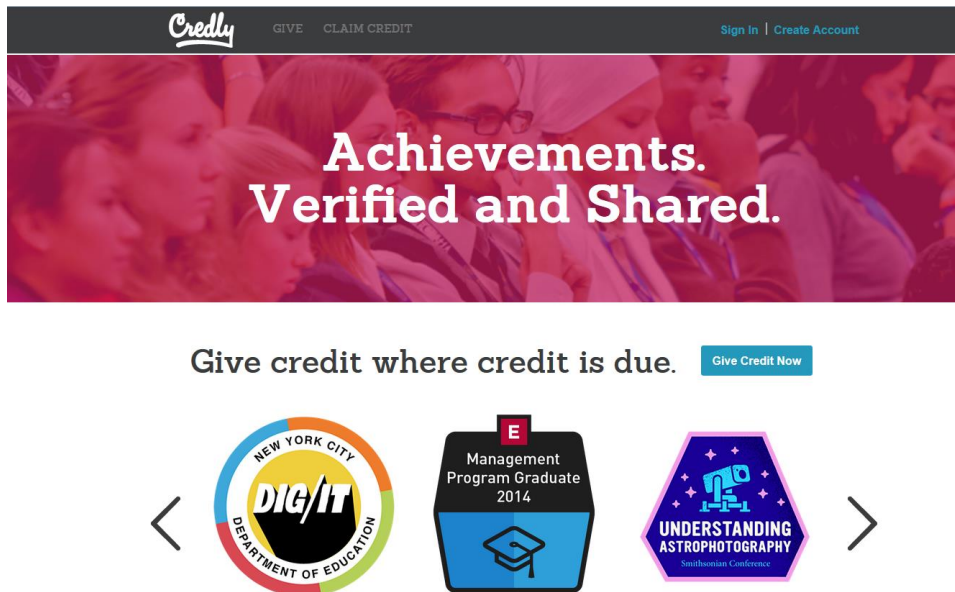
Credly GIVE CLAIM CREDIT Sign In | Create Account

Achievements. Verified and Shared.

Give credit where credit is due. Give Credit Now

NEW YORK CITY DIG/IT DEPARTMENT OF EDUCATION

E Management Program Graduate 2014

UNDERSTANDING ASTROPHOTOGRAPHY Smithsonian Conference